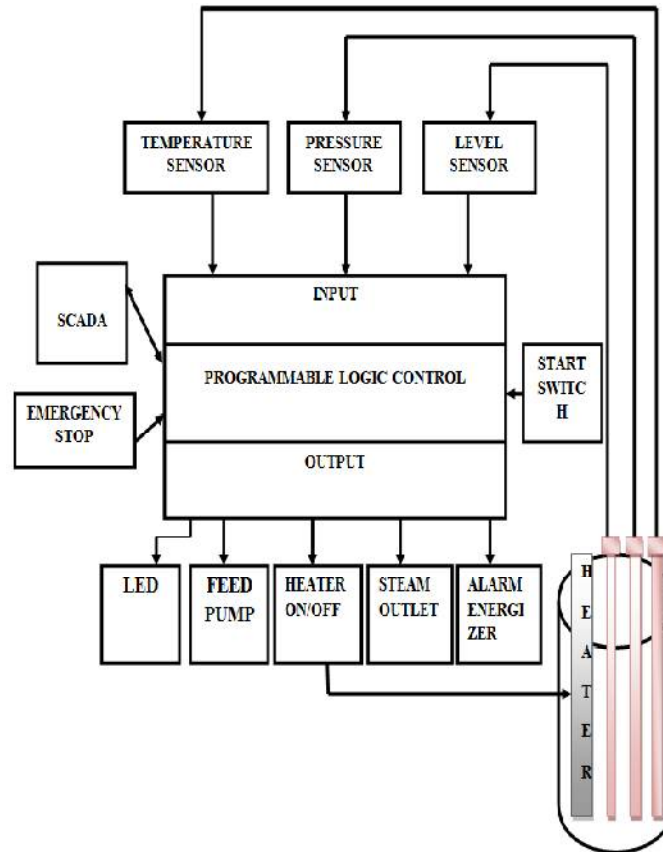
TEMPERATURE SENSOR

PRESSURE SENSOR

LEVEL SENSOR

SCADA

INPUT

PROGRAMMABLE LOGIC CONTROL

START SWITC H

EMERGENCY STOP

OUTPUT

LED

FEED PUMP

HEATER ON/OFF

STEAM OUTLET

ALARM ENERGI ZER

H E A T E R